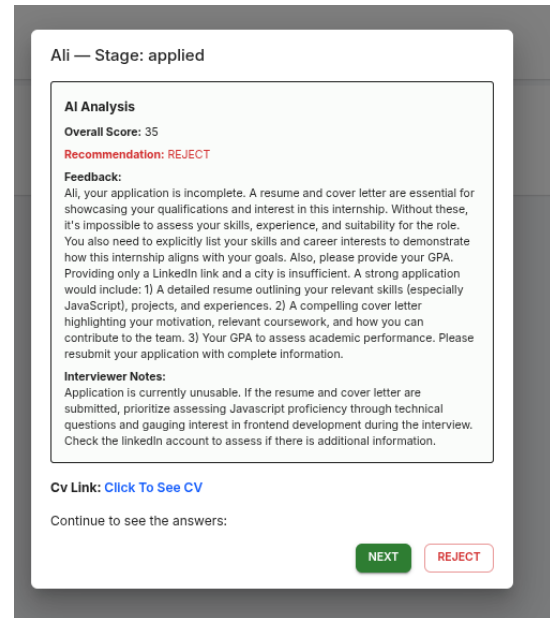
Ali — Stage: applied

AI Analysis

Overall Score: 35

Recommendation: REJECT

Feedback:
Ali, your application is incomplete. A resume and cover letter are essential for showcasing your qualifications and interest in this internship. Without these, it's impossible to assess your skills, experience, and suitability for the role. You also need to explicitly list your skills and career interests to demonstrate how this internship aligns with your goals. Also, please provide your GPA. Providing only a LinkedIn link and a city is insufficient. A strong application would include: 1) A detailed resume outlining your relevant skills (especially JavaScript), projects, and experiences. 2) A compelling cover letter highlighting your motivation, relevant coursework, and how you can contribute to the team. 3) Your GPA to assess academic performance. Please resubmit your application with complete information.

Interviewer Notes:
Application is currently unusable. If the resume and cover letter are submitted, prioritize assessing Javascript proficiency through technical questions and gauging interest in frontend development during the interview. Check the linkedIn account to assess if there is additional information.

Cv Link: Click To See CV

Continue to see the answers:

NEXT REJECT